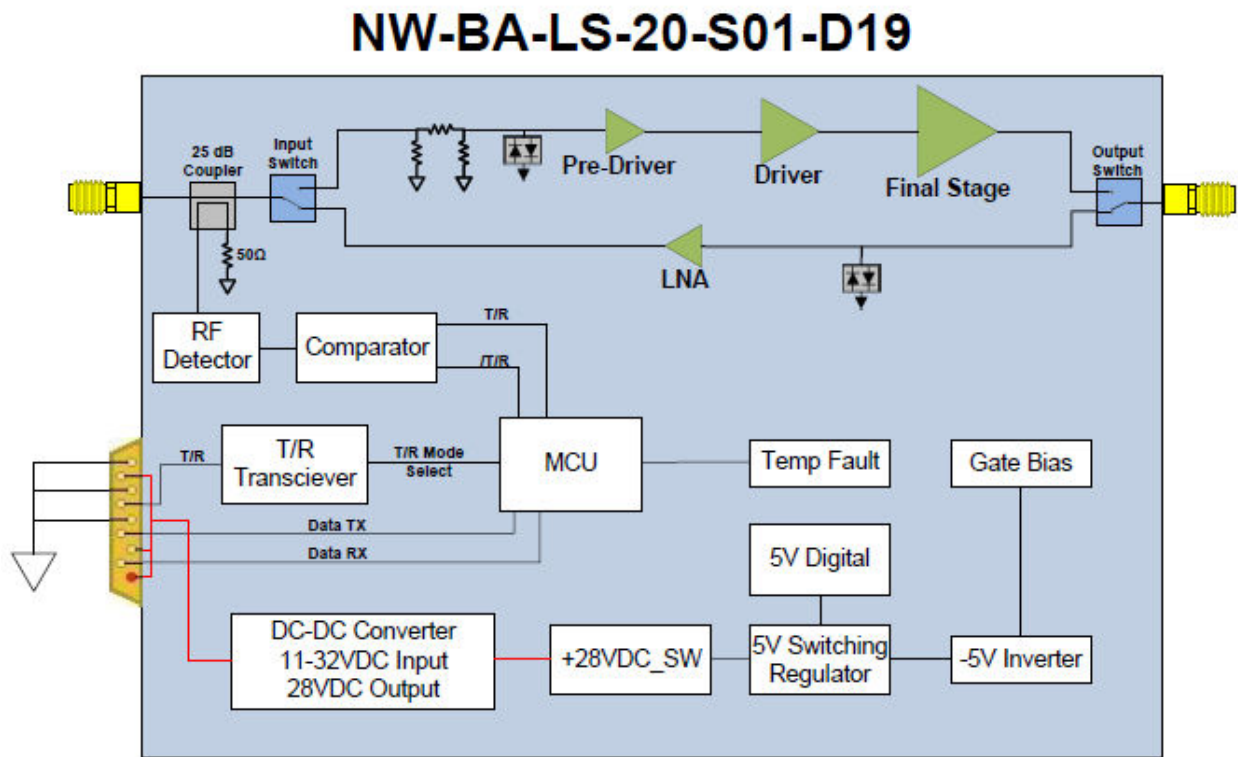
NW-BA-LS-20-S01-D19

25 dB Coupler

Input Switch

Pre-Driver

Driver

Final Stage

Output Switch

50Ω

LNA

RF Detector

Comparator

T/R

/T/R

T/R

T/R Transciever

T/R Mode Select

MCU

Temp Fault

Gate Bias

Data TX

Data RX

5V Digital

DC-DC Converter 11-32VDC Input 28VDC Output

+28VDC_SW

5V Switching Regulator

-5V Inverter